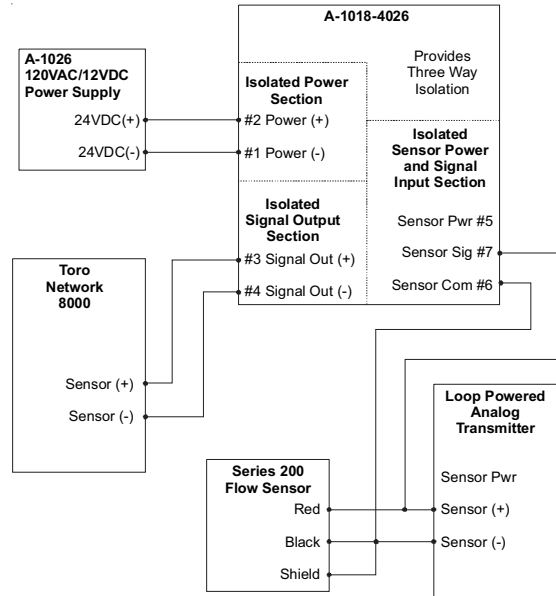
A-1018-4026

Provides Three Way Isolation

A-1026 120VAC/12VDC Power Supply

24VDC(+)

24VDC(-)

Isolated Power Section

#2 Power (+)

#1 Power (-)

Isolated Sensor Power and Signal Input Section

Sensor Pwr #5

Sensor Sig #7

Sensor Com #6

Isolated Signal Output Section

#3 Signal Out (+)

#4 Signal Out (-)

Toro Network 8000

Sensor (+)

Sensor (-)

Loop Powered Analog Transmitter

Sensor Pwr

Sensor (+)

Sensor (-)

Series 200 Flow Sensor

Red

Black

Shield